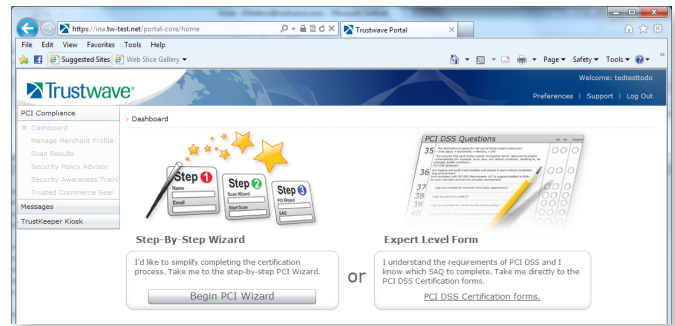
https://ina.tw-test.net/portal-core/home
Trustwave Portal

File Edit View Favorites Tools Help

Suggested Sites Web Slice Gallery

Page Safety Tools

Trustwave

Welcome: tedtesttodo

Preferences | Support | Log Out

PCI Compliance

Dashboard

Manage Merchant Profile

Scan Results

Security Policy Advisor

Security Awareness Train

Trusted Commerce Seal

Messages

TrustKeeper Kiosk

Dashboard

Step 1
Name
Email

Step 2
Scan Wizard
Start Scan

Step 3
PCI Wizard
SAQ

PCI DSS Questions

35

36

37

Step-By-Step Wizard

I'd like to simplify completing the certification process. Take me to the step-by-step PCI Wizard.

Begin PCI Wizard

or

Expert Level Form

I understand the requirements of PCI DSS and I know which SAQ to complete. Take me directly to the PCI DSS Certification forms.

PCI DSS Certification forms.